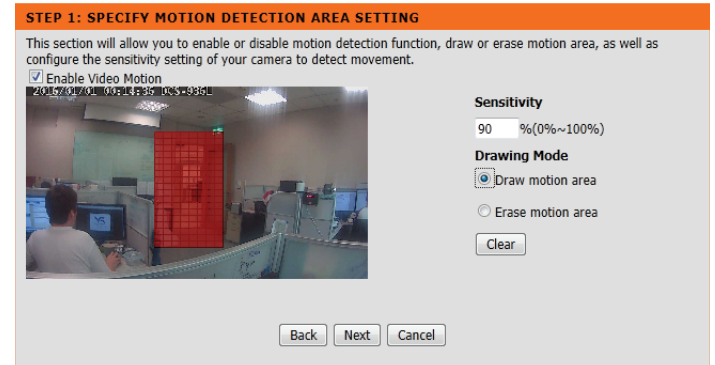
STEP 1: SPECIFY MOTION DETECTION AREA SETTING

This section will allow you to enable or disable motion detection function, draw or erase motion area, as well as configure the sensitivity setting of your camera to detect movement.

☑ Enable Video Motion

2016/01/01 04:14:36 DCS-936L

Sensitivity

90 %(0%~100%)

Drawing Mode

Draw motion area

Erase motion area

Clear

Back Next Cancel